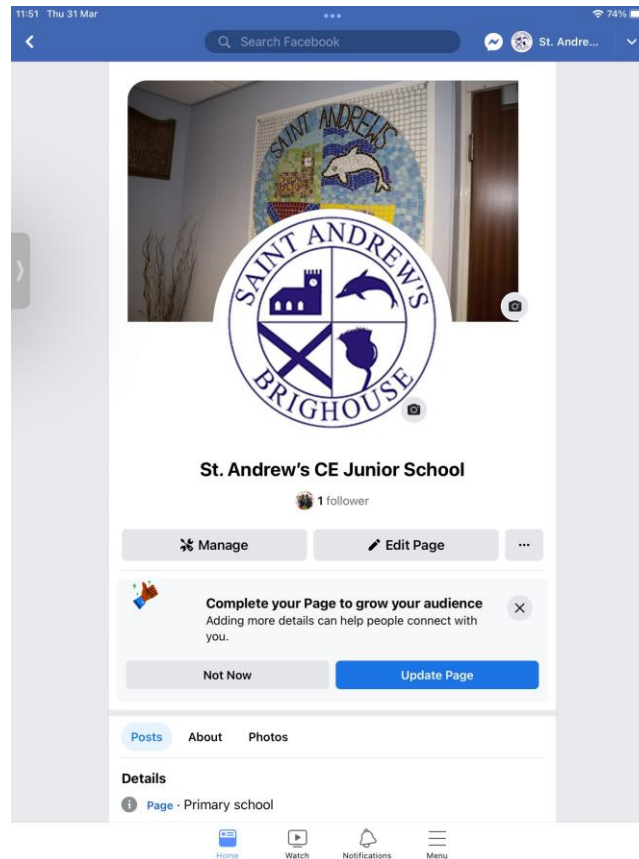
11:51 Thu 31 Mar

74%

Search Facebook

St. Andre...

SAINT ANDREWS

SAINT ANDREW'S

BRIGHOUSE

St. Andrew's CE Junior School

1 follower

Manage

Edit Page

...

Complete your Page to grow your audience

Adding more details can help people connect with you.

Not Now

Update Page

Posts

About

Photos

Details

Page · Primary school

Home

Watch

Notifications

Menu